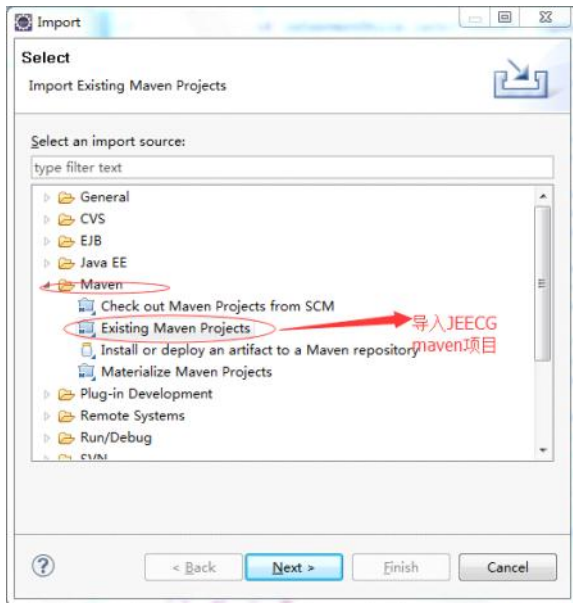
Import

Select

Import Existing Maven Projects

Select an import source:

type filter text

General
CVS
EJB
Java EE
Maven
Check out Maven Projects from SCM
Existing Maven Projects
Install or deploy an artifact to a Maven repository
Materialize Maven Projects
Plug-in Development
Remote Systems
Run/Debug
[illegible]

导入JEECG maven项目

?

< Back

Next >

Finish

Cancel